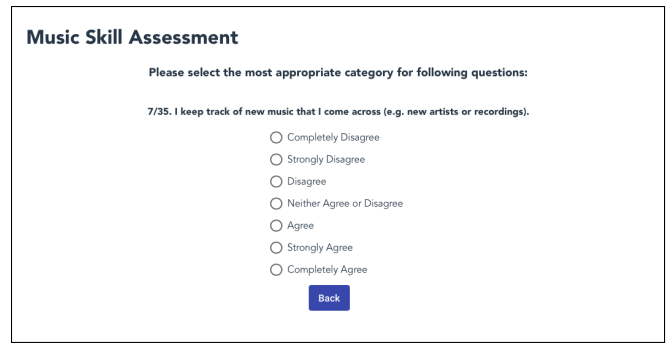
Music Skill Assessment

Please select the most appropriate category for following questions:

7/35. I keep track of new music that I come across (e.g. new artists or recordings).

Completely Disagree

Strongly Disagree

Disagree

Neither Agree or Disagree

Agree

Strongly Agree

Completely Agree

Back